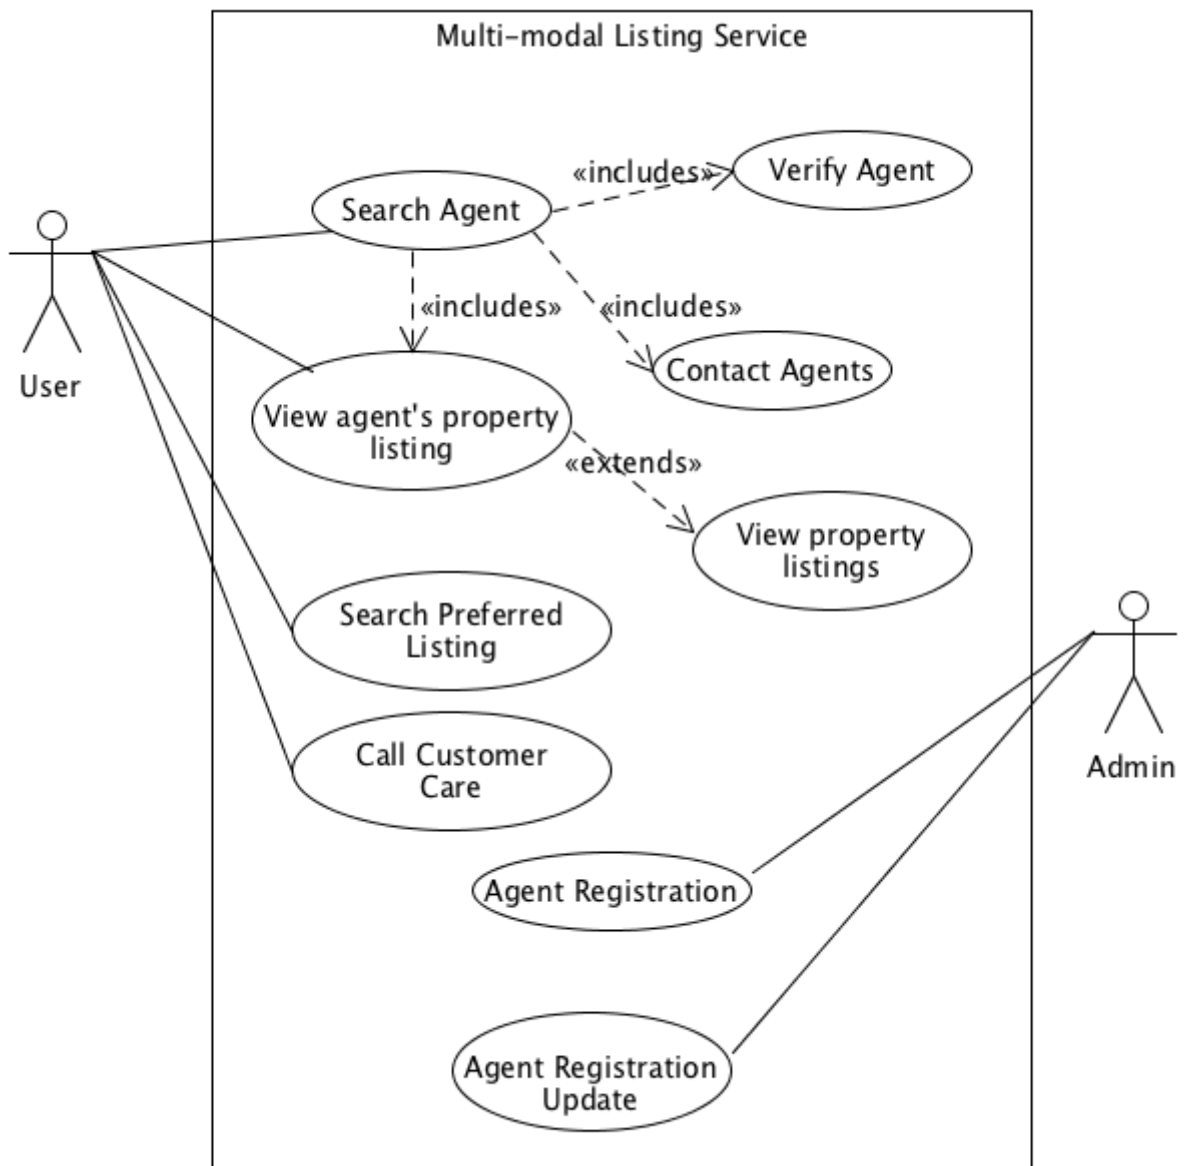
Multi-modal Listing Service

User

Search Agent

«includes»

Verify Agent

«includes»

«includes»

Contact Agents

View agent's property listing

«extends»

View property listings

Search Preferred Listing

Call Customer Care

Admin

Agent Registration

Agent Registration Update